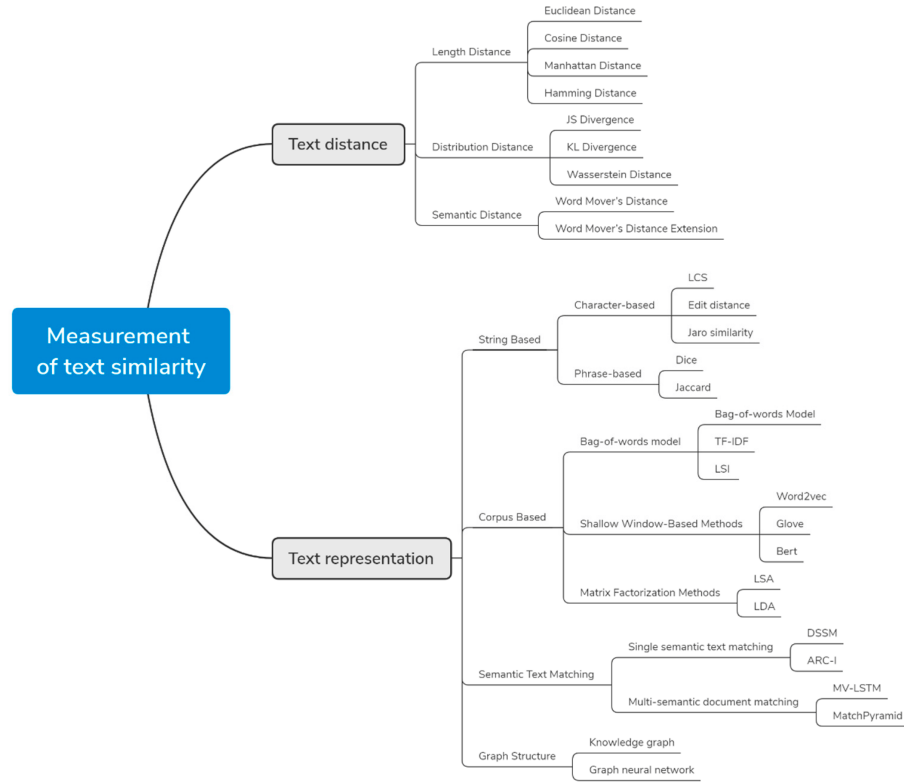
Measurement of text similarity

Text distance

Length Distance

Euclidean Distance

Cosine Distance

Manhattan Distance

Hamming Distance

Distribution Distance

JS Divergence

KL Divergence

Wasserstein Distance

Semantic Distance

Word Mover's Distance

Word Mover's Distance Extension

Text representation

String Based

Character-based

LCS

Edit distance

Jaro similarity

Phrase-based

Dice

Jaccard

Corpus Based

Bag-of-words model

Bag-of-words Model

TF-IDF

LSI

Shallow Window-Based Methods

Word2vec

Glove

Bert

Matrix Factorization Methods

LSA

LDA

Semantic Text Matching

Single semantic text matching

DSSM

ARC-I

Multi-semantic document matching

MV-LSTM

MatchPyramid

Graph Structure

Knowledge graph

Graph neural network